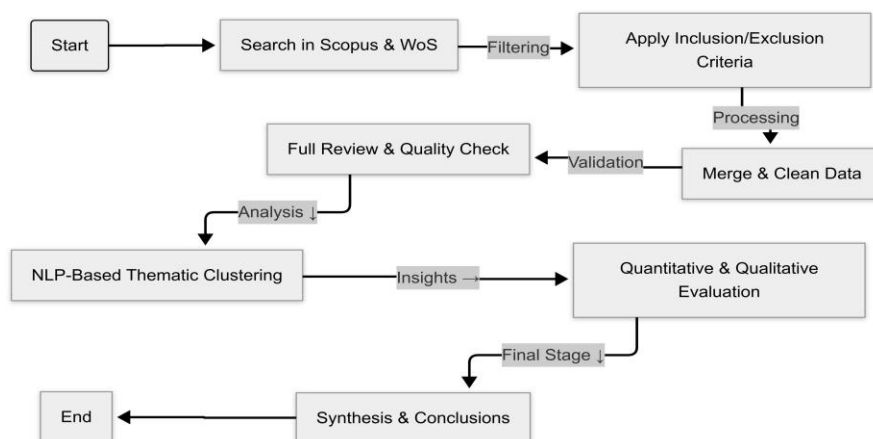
Start

Search in Scopus & WoS

Filtering

Apply Inclusion/Exclusion Criteria

Processing

Merge & Clean Data

Validation

Full Review & Quality Check

Analysis ↓

NLP-Based Thematic Clustering

Insights →

Quantitative & Qualitative Evaluation

Final Stage ↓

Synthesis & Conclusions

End